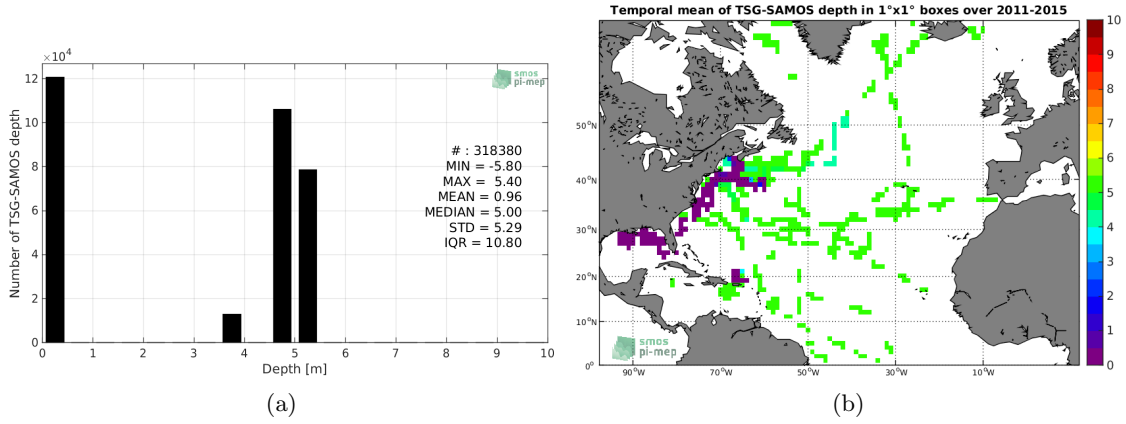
$\times10^4$

12
10
8
6
4
2
0

Number of TSG-SAMOS depth

smos pi-mep

# : 318380
MIN = -5.80
MAX = 5.40
MEAN = 0.96
MEDIAN = 5.00
STD = 5.29
IQR = 10.80

0 1 2 3 4 5 6 7 8 9 10
Depth [m]

(a)

Temporal mean of TSG-SAMOS depth in 1°x1° boxes over 2011-2015

50°N
40°N
30°N
20°N
10°N
0°

90°W 70°W 50°W 30°W 10°W

smos pi-mep

10
9
8
7
6
5
4
3
2
1
0

(b)